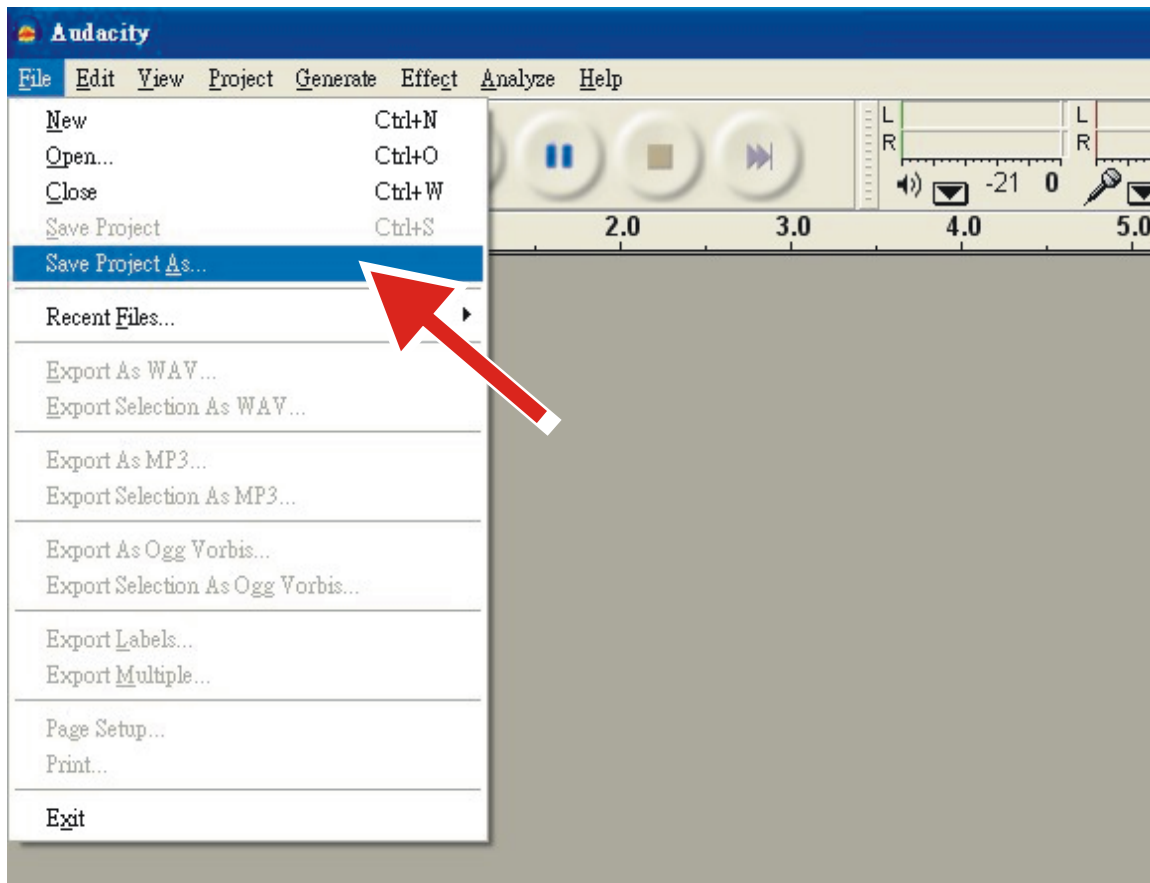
Audacity

File Edit View Project Generate Effect Analyze Help

New Ctrl+N
Open... Ctrl+O
Close Ctrl+W
Save Project Ctrl+S
Save Project As...

Recent Files...

Export As WAV...
Export Selection As WAV...

Export As MP3...
Export Selection As MP3...

Export As Ogg Vorbis...
Export Selection As Ogg Vorbis...

Export Labels...
Export Multiple...

Page Setup...
Print...

Exit

L
R
-21 0
L
R

2.0 3.0 4.0 5.0